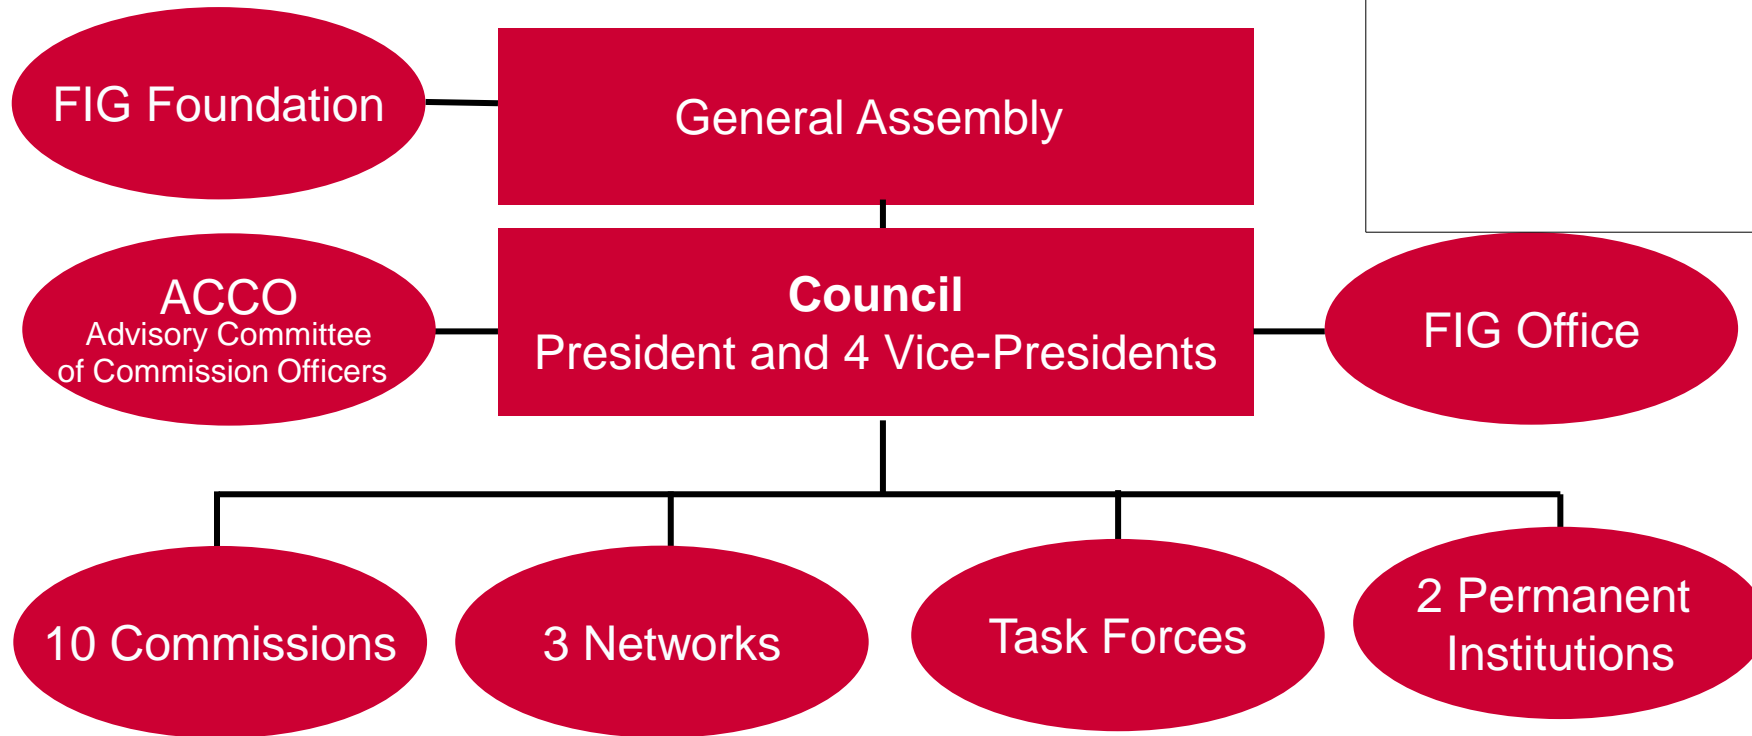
FIG Foundation

General Assembly

ACCO
Advisory Committee of Commission Officers

Council
President and 4 Vice-Presidents

FIG Office

10 Commissions

3 Networks

Task Forces

2 Permanent Institutions